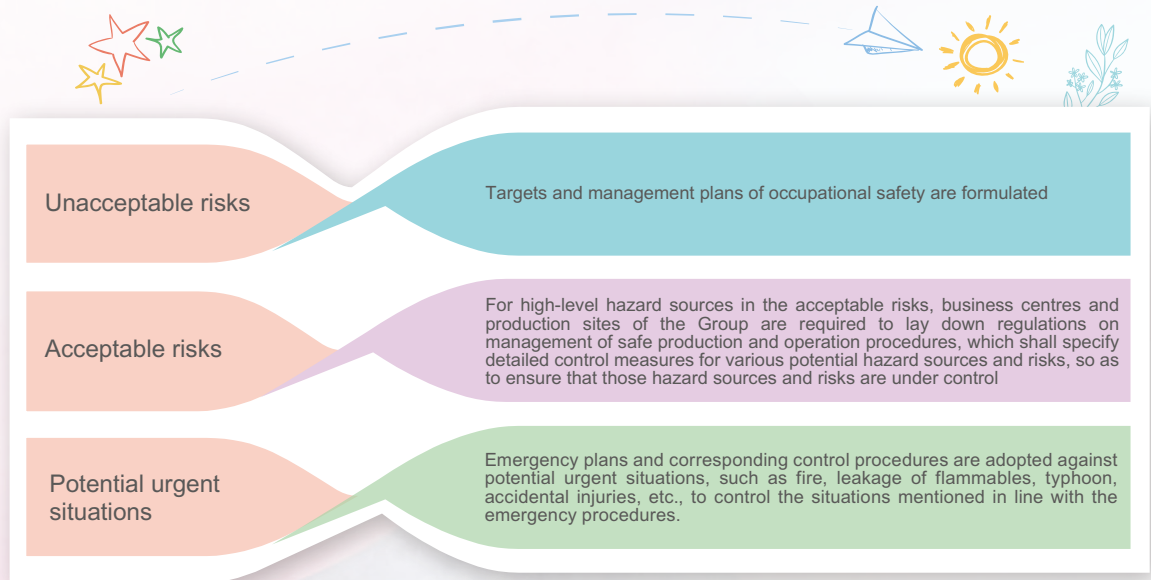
Unacceptable risks

Targets and management plans of occupational safety are formulated

Acceptable risks

For high-level hazard sources in the acceptable risks, business centres and production sites of the Group are required to lay down regulations on management of safe production and operation procedures, which shall specify detailed control measures for various potential hazard sources and risks, so as to ensure that those hazard sources and risks are under control

Potential urgent situations

Emergency plans and corresponding control procedures are adopted against potential urgent situations, such as fire, leakage of flammables, typhoon, accidental injuries, etc., to control the situations mentioned in line with the emergency procedures.